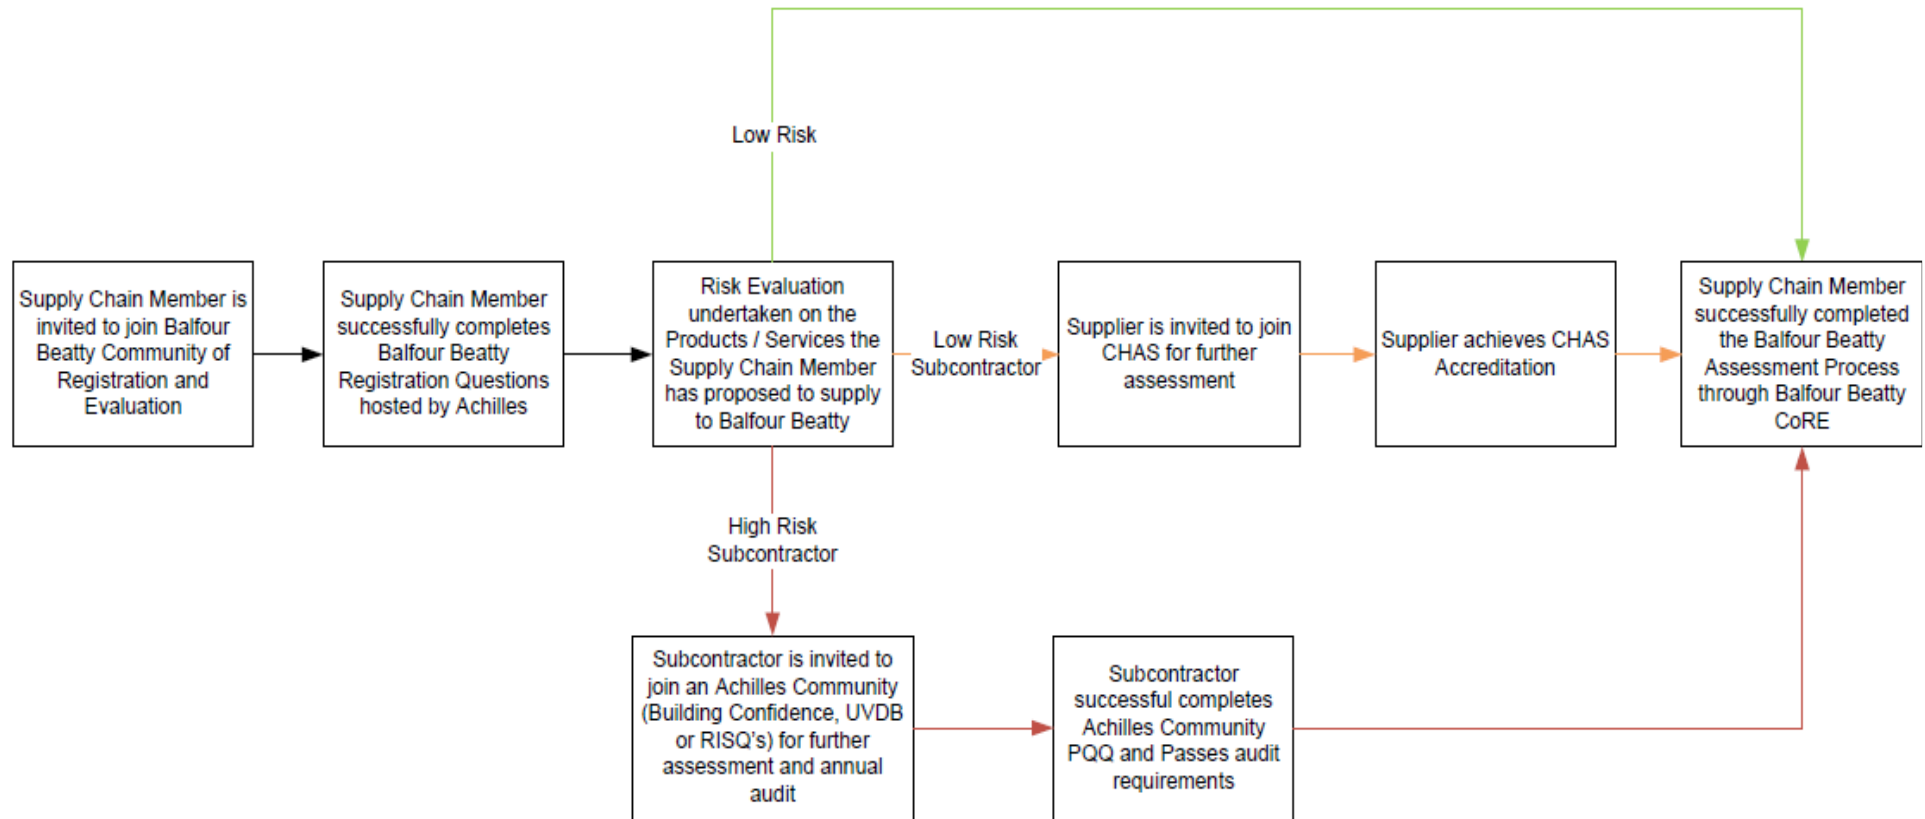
Low Risk

Supply Chain Member is invited to join Balfour Beatty Community of Registration and Evaluation

Supply Chain Member successfully completes Balfour Beatty Registration Questions hosted by Achilles

Risk Evaluation undertaken on the Products / Services the Supply Chain Member has proposed to supply to Balfour Beatty

Low Risk Subcontractor

Supplier is invited to join CHAS for further assessment

Supplier achieves CHAS Accreditation

Supply Chain Member successfully completed the Balfour Beatty Assessment Process through Balfour Beatty CoRE

High Risk Subcontractor

Subcontractor is invited to join an Achilles Community (Building Confidence, UVDB or RISQ's) for further assessment and annual audit

Subcontractor successful completes Achilles Community PQQ and Passes audit requirements